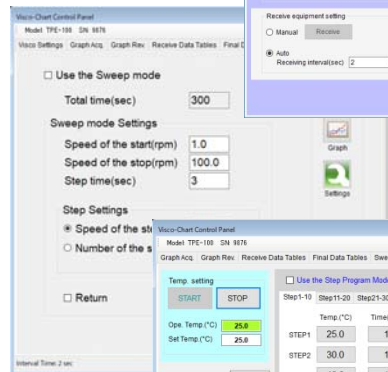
Visco-Chart Control Panel
Model TPE-100 SN 9876
Visco Settings Graph Acq. Graph Rev. Receive Data Tables Final D

Use the Sweep mode

Total time(sec) 300

Sweep mode Settings

Speed of the start(rpm) 1.0

Speed of the stop(rpm) 100.0

Step time(sec) 3

Step Settings

Speed of the st

Number of the s

Return

Interval Time: 2 sec

Receive equipment setting

Manual Receive

Auto
Receiving interval(sec) 2

Graph

Settings

Visco-Chart Control Panel
Model TPE-100 SN 9876
Graph Acq. Graph Rev. Receive Data Tables Final Data Tables Swe

Temp. setting

START STOP

Ope. Temp.(°C) 25.0

Set Temp.(°C) 25.0

Use the Step Program Mod

Step1-10 Step11-20 Step21-30

Temp.(°C) Time

STEP1 25.0 1

STEP2 30.0 1